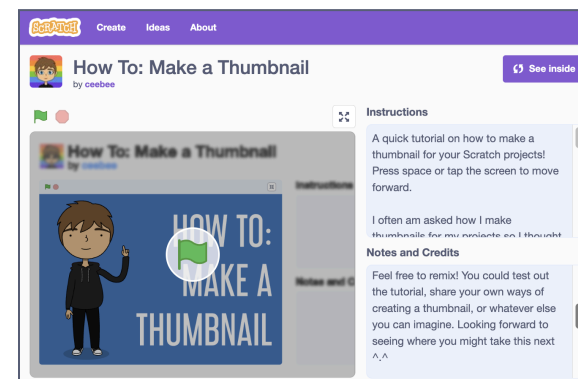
SCRATCH Create Ideas About

How To: Make a Thumbnail
by ceebee

See inside

How To: Make a Thumbnail
by ceebee

Instructions

Notes and C

HOW TO: MAKE A THUMBNAIL

Instructions

A quick tutorial on how to make a thumbnail for your Scratch projects! Press space or tap the screen to move forward.

I often am asked how I make thumbnails for my projects so I thought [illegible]

Notes and Credits

Feel free to remix! You could test out the tutorial, share your own ways of creating a thumbnail, or whatever else you can imagine. Looking forward to seeing where you might take this next ^.^